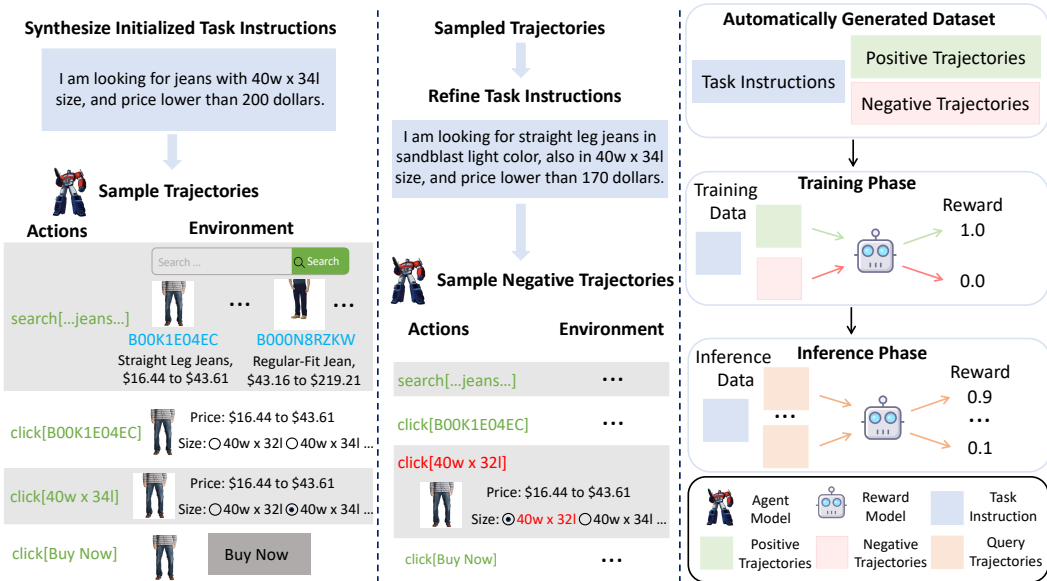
Synthesize Initialized Task Instructions

I am looking for jeans with 40w x 34l size, and price lower than 200 dollars.

Sample Trajectories

Actions

Environment

Search ...

Search

search[...jeans...]

...

...

B00K1E04EC

Straight Leg Jeans, \$16.44 to \$43.61

B000N8RZKW

Regular-Fit Jean, \$43.16 to \$219.21

click[B00K1E04EC]

Price: \$16.44 to \$43.61

Size: 40w x 32l 40w x 34l ...

click[40w x 34l]

Price: \$16.44 to \$43.61

Size: 40w x 32l 40w x 34l ...

click[Buy Now]

Buy Now

Sampled Trajectories

Refine Task Instructions

I am looking for straight leg jeans in sandblast light color, also in 40w x 34l size, and price lower than 170 dollars.

Sample Negative Trajectories

Actions

Environment

search[...jeans...]

...

click[B00K1E04EC]

...

click[40w x 32l]

Price: \$16.44 to \$43.61

Size: 40w x 32l 40w x 34l ...

click[Buy Now]

Automatically Generated Dataset

Task Instructions

Positive Trajectories

Negative Trajectories

Training Phase

Training Data

Reward

1.0

0.0

Inference Phase

Inference Data

...

Reward

0.9

...

0.1

Agent Model

Reward Model

Task Instruction

Positive Trajectories

Negative Trajectories

Query Trajectories